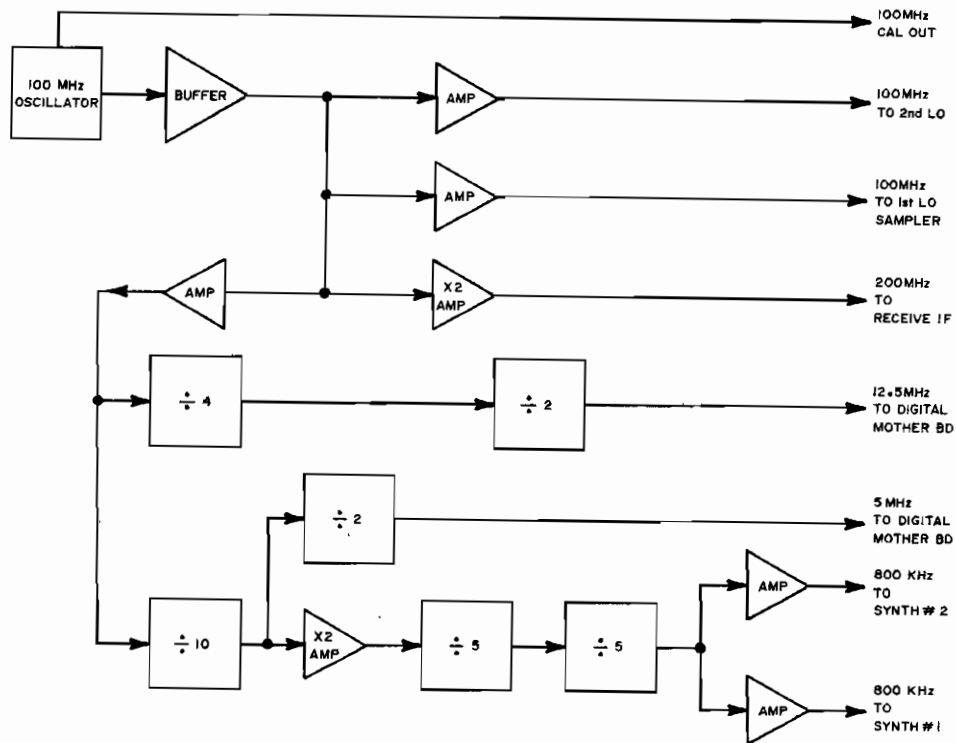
100MHz CAL OUT

100 MHz OSCILLATOR

BUFFER

AMP

100MHz TO 2nd LO

AMP

100MHz TO Ist LO SAMPLER

AMP

X2 AMP

200MHz TO RECEIVE IF

$\div 4$

$\div 2$

12.5MHz TO DIGITAL MOTHER BD

$\div 2$

5 MHz TO DIGITAL MOTHER BD

AMP

800 KHz TO SYNTH # 2

$\div 10$

X2 AMP

$\div 5$

$\div 5$

AMP

800 KHz TO SYNTH # I